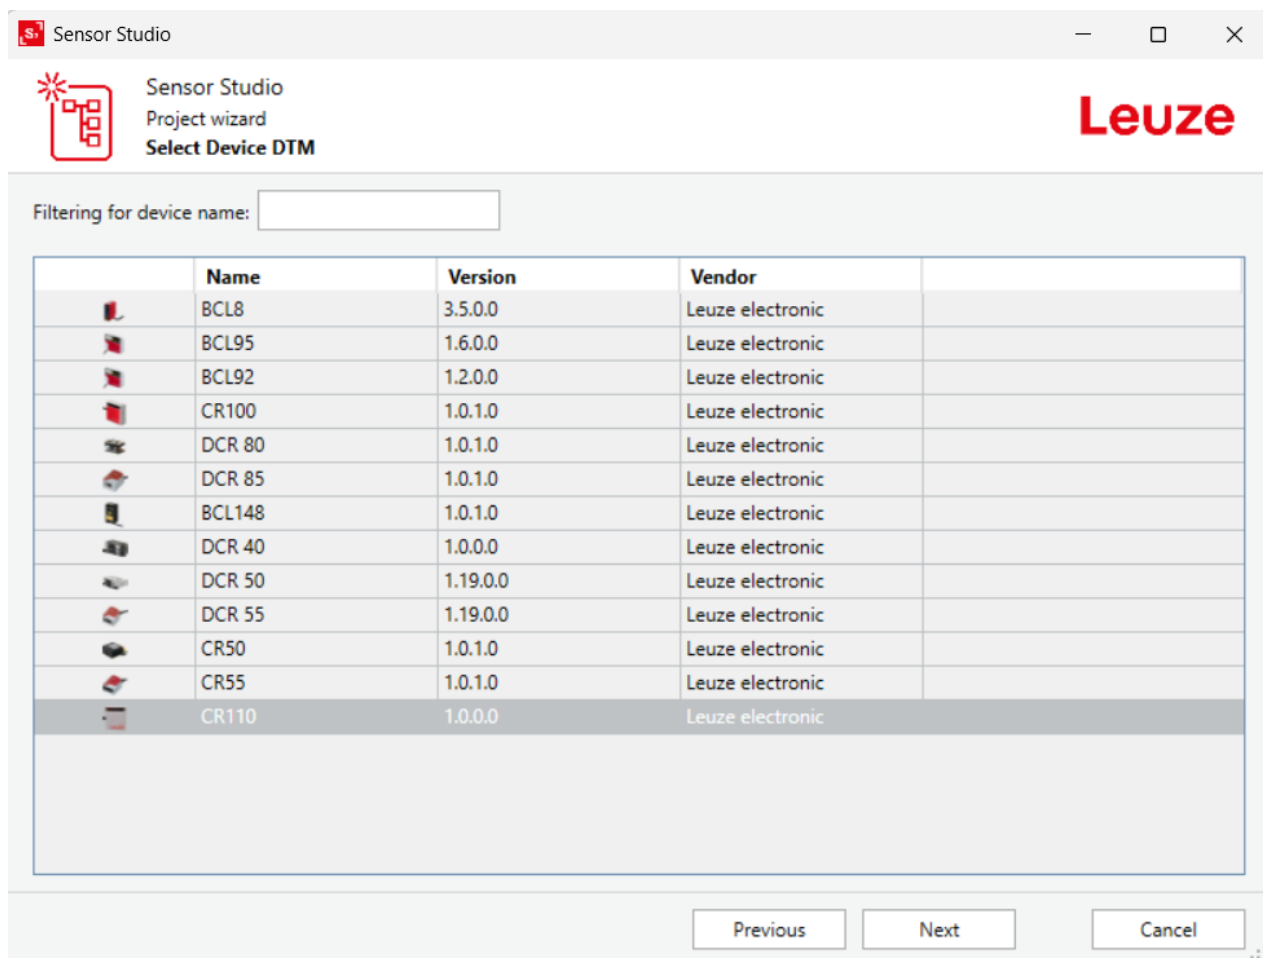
Sensor Studio

Sensor Studio
Project wizard
Select Device DTM

Leuze

Filtering for device name:

| | Name | Version | Vendor | |
|---|---|---|---|---|
| | BCL8 | 3.5.0.0 | Leuze electronic | |
| | BCL95 | 1.6.0.0 | Leuze electronic | |
| | BCL92 | 1.2.0.0 | Leuze electronic | |
| | CR100 | 1.0.1.0 | Leuze electronic | |
| | DCR 80 | 1.0.1.0 | Leuze electronic | |
| | DCR 85 | 1.0.1.0 | Leuze electronic | |
| | BCL148 | 1.0.1.0 | Leuze electronic | |
| | DCR 40 | 1.0.0.0 | Leuze electronic | |
| | DCR 50 | 1.19.0.0 | Leuze electronic | |
| | DCR 55 | 1.19.0.0 | Leuze electronic | |
| | CR50 | 1.0.1.0 | Leuze electronic | |
| | CR55 | 1.0.1.0 | Leuze electronic | |
| | CR110 | 1.0.0.0 | Leuze electronic | |

Previous
Next
Cancel